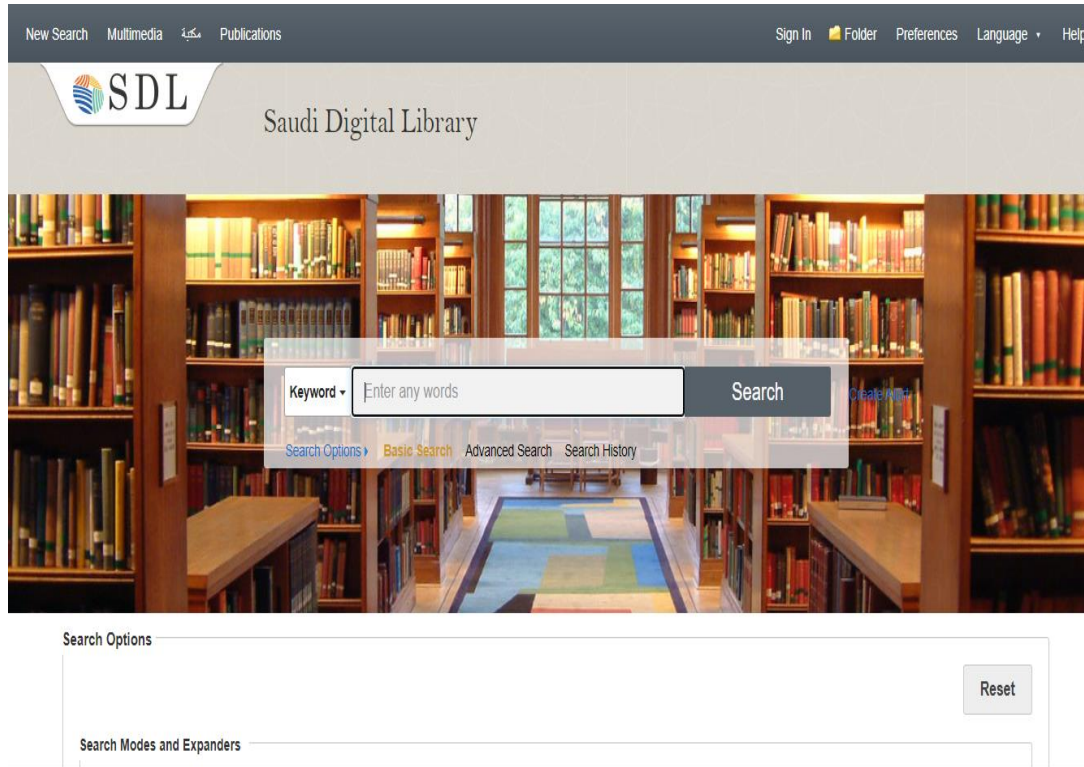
New Search Multimedia مكتبة Publications

Sign In Folder Preferences Language Help

SDL

Saudi Digital Library

Keyword Enter any words Search Create Alert

Search Options Basic Search Advanced Search Search History

Search Options

Reset

Search Modes and Expanders